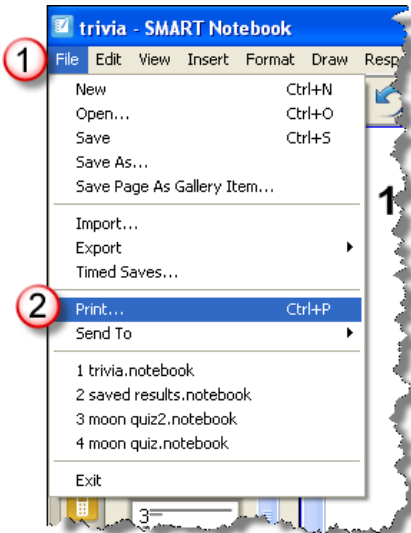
trivia - SMART Notebook

1 File Edit View Insert Format Draw Resp

New Ctrl+N
Open... Ctrl+O
Save Ctrl+S
Save As...
Save Page As Gallery Item...

Import...
Export
Timed Saves...

2 Print... Ctrl+P
Send To

1 trivia.notebook
2 saved results.notebook
3 moon quiz2.notebook
4 moon quiz.notebook

Exit

1

3